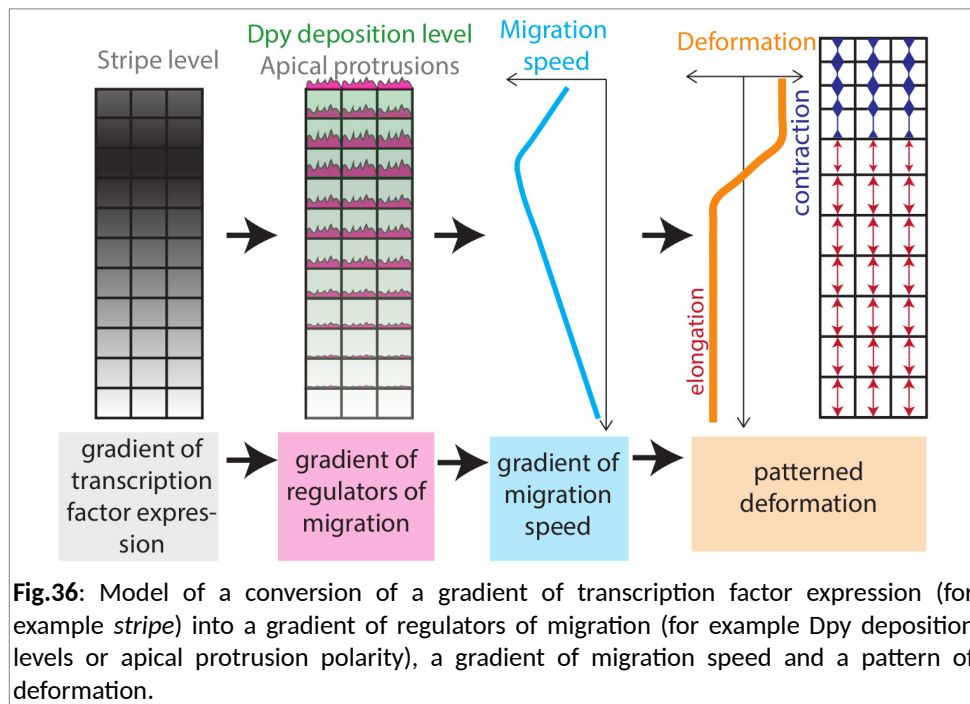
Stripe level

Dpy deposition level
Apical protrusions

Migration speed

Deformation

contraction

elongation

gradient of transcription factor expression

gradient of regulators of migration

gradient of migration speed

patterned deformation

**Fig.36**: Model of a conversion of a gradient of transcription factor expression (for example *stripe*) into a gradient of regulators of migration (for example Dpy deposition levels or apical protrusion polarity), a gradient of migration speed and a pattern of deformation.